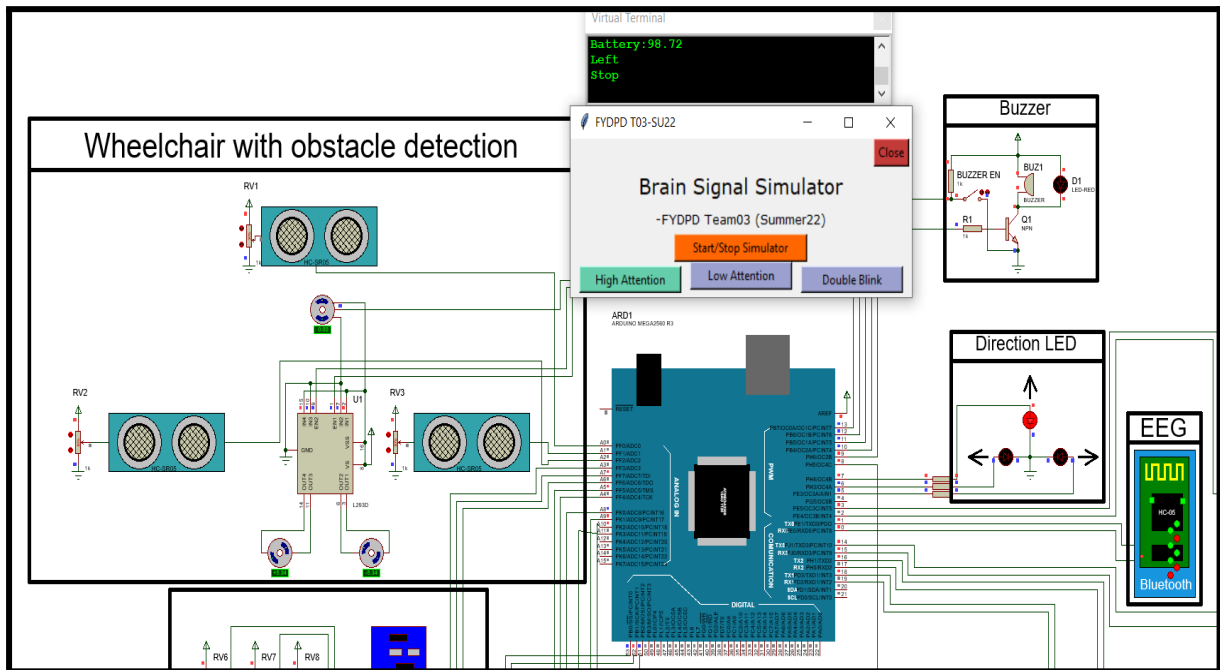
Virtual Terminal

Battery:98.72
Left
Stop

FYDPD T03-SU22

Close

Brain Signal Simulator

-FYDPD Team03 (Summer22)

Start/Stop Simulator

High Attention

Low Attention

Double Blink

Wheelchair with obstacle detection

RV1

HC-SR05

RV2

HC-SR05

U1

L293D

RV3

HC-SR05

Buzzer

BUZZER EN

BUZ1

BUZZER

D1

LED-RED

R1

1k

Q1

NPN

ARD1

ARDUINO MEGA2560 R3

ANALOG IN

PWM

COMMUNICATION

DIGITAL

Direction LED

EEG

HC-05

Bluetooth

RV6

RV7

RV8